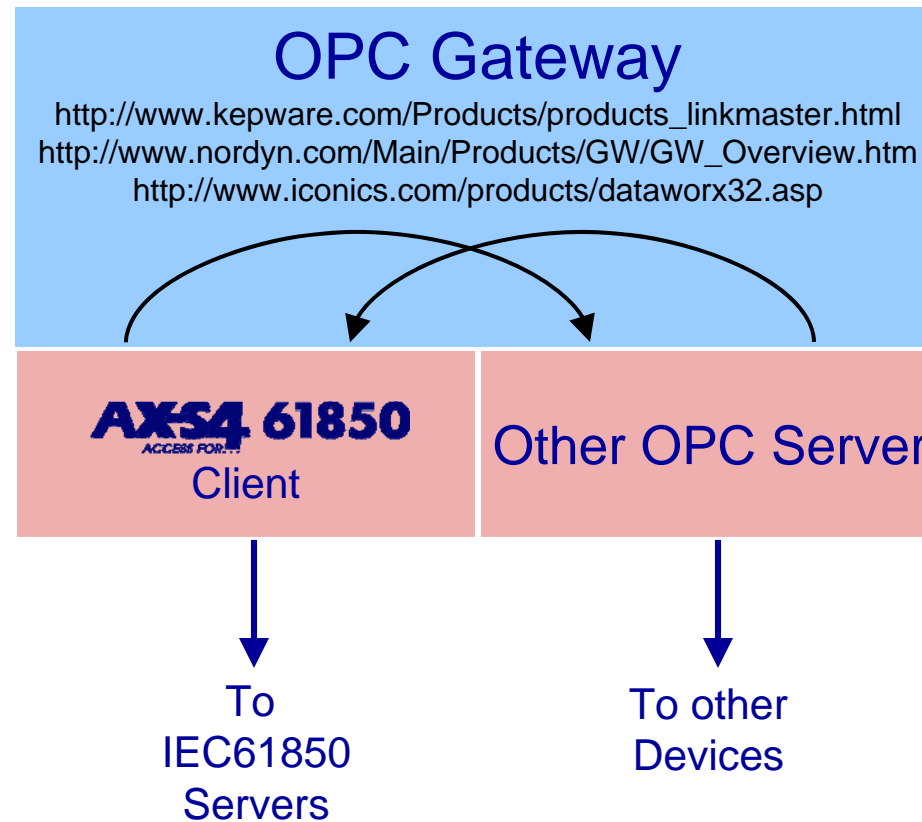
OPC Gateway

http://www.kepware.com/Products/products_linkmaster.html
http://www.nordyn.com/Main/Products/GW/GW_Overview.htm
http://www.iconics.com/products/dataworx32.asp

AX-S4 61850
ACCESS FOR...
Client

Other OPC Server

To IEC61850 Servers

To other Devices